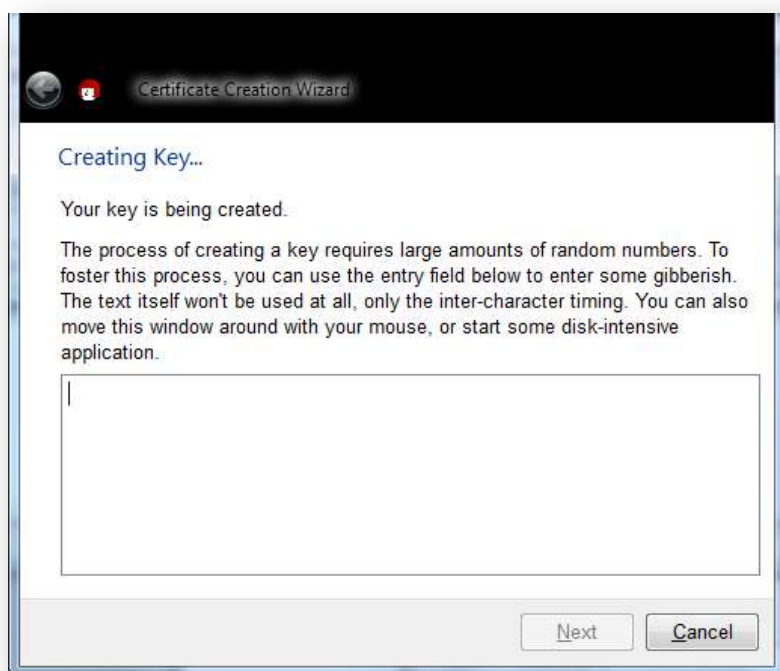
Certificate Creation Wizard

Creating Key...

Your key is being created.

The process of creating a key requires large amounts of random numbers. To foster this process, you can use the entry field below to enter some gibberish. The text itself won't be used at all, only the inter-character timing. You can also move this window around with your mouse, or start some disk-intensive application.

Next

Cancel